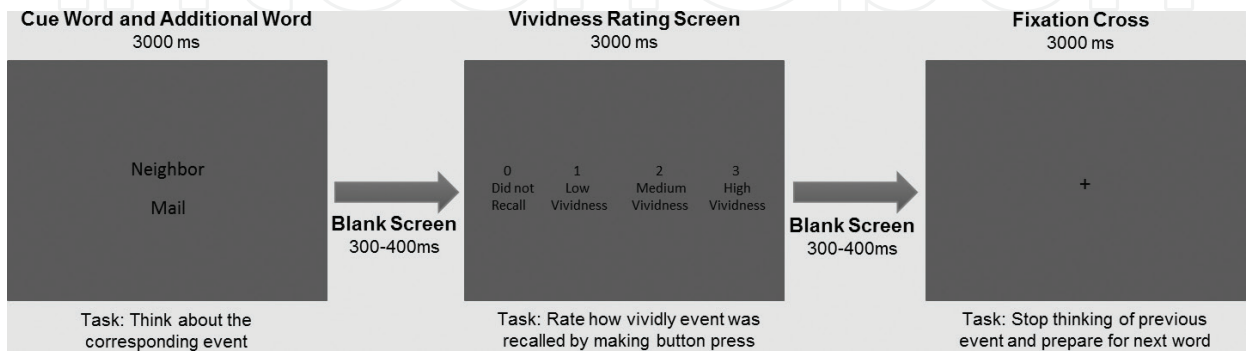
Cue Word and Additional Word
3000 ms

Neighbor

Mail

Task: Think about the corresponding event

Blank Screen
300-400ms

Vividness Rating Screen
3000 ms

0
Did not Recall

1
Low Vividness

2
Medium Vividness

3
High Vividness

Task: Rate how vividly event was recalled by making button press

Blank Screen
300-400ms

Fixation Cross
3000 ms

+

Task: Stop thinking of previous event and prepare for next word